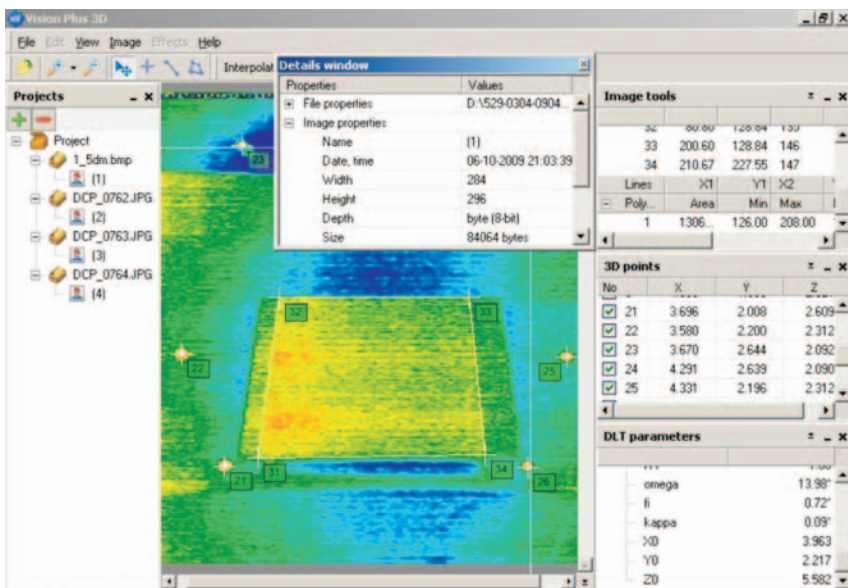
Vision Plus 3D

File Edit View Image Effects Help

Interpolat

Projects

Project
1_5dm.bmp
(1)
DCP_0762.JPG
(2)
DCP_0763.JPG
(3)
DCP_0764.JPG
(4)

Details window

| Properties | Values |
|---|---|
| File properties | D:\529-0304-0904... |
| Image properties | |
| Name | (1) |
| Date, time | 06-10-2009 21:03:39 |
| Width | 284 |
| Height | 296 |
| Depth | byte (8-bit) |
| Size | 84064 bytes |

23 32 33 22 25 21 31 34 26

Image tools

| | | | |
|---|---|---|---|
| 32 | 80.80 | 128.84 | 133 |
| 33 | 200.60 | 128.84 | 146 |
| 34 | 210.67 | 227.55 | 147 |

| Lines | X1 | Y1 | X2 |
|---|---|---|---|
| Poly... | Area | Min | Max |
| 1 | 1306... | 126.00 | 208.00 |

3D points

| No | X | Y | Z |
|---|---|---|---|
| 21 | 3.696 | 2.008 | 2.609 |
| 22 | 3.580 | 2.200 | 2.312 |
| 23 | 3.670 | 2.644 | 2.092 |
| 24 | 4.291 | 2.639 | 2.090 |
| 25 | 4.331 | 2.196 | 2.312 |

DLT parameters

| | |
|---|---|
| omega | 13.98° |
| fi | 0.72° |
| kappa | 0.09° |
| X0 | 3.963 |
| Y0 | 2.217 |
| Z0 | 5.582 |